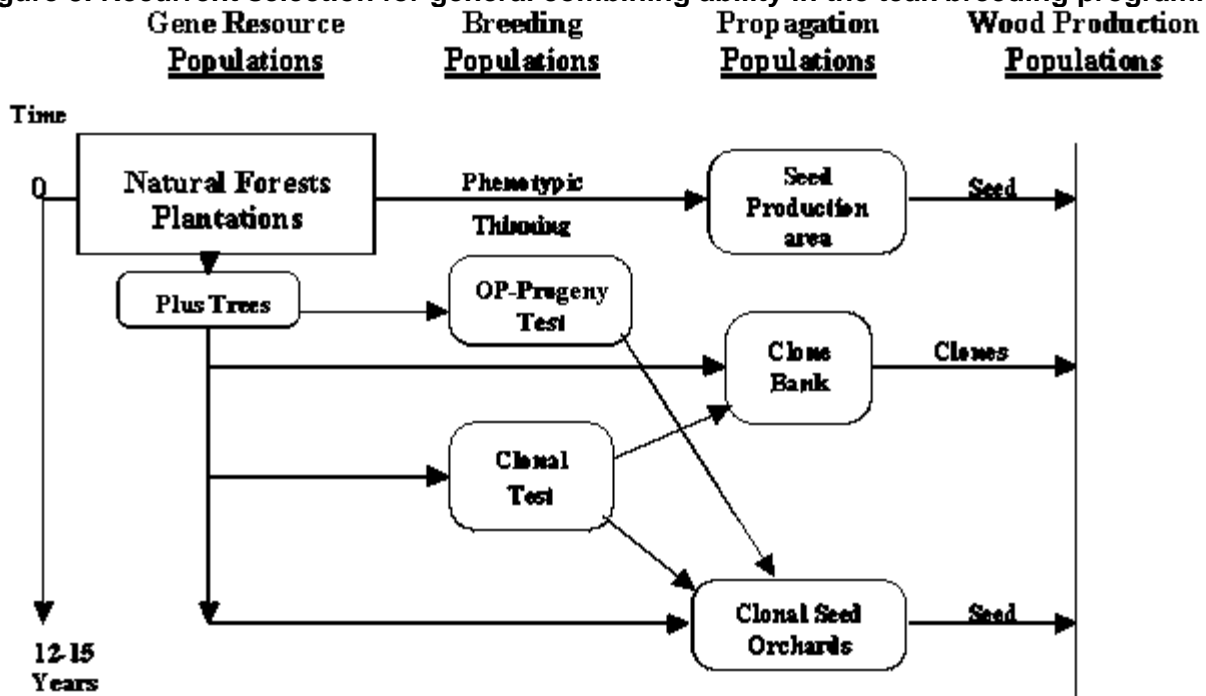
igure 6. Recurrent selection for general combining ability in the teak breeding program

Gene Resource Populations | Breeding Populations | Propagation Populations | Wood Production Populations

Time

0

Natural Forests Plantations

Phenotypic Thinning

Seed Production area

Seed

Plus Trees

OP-Progeny Test

Clone Bank

Clones

Clonal Test

Clonal Seed Orchards

Seed

12-15 Years